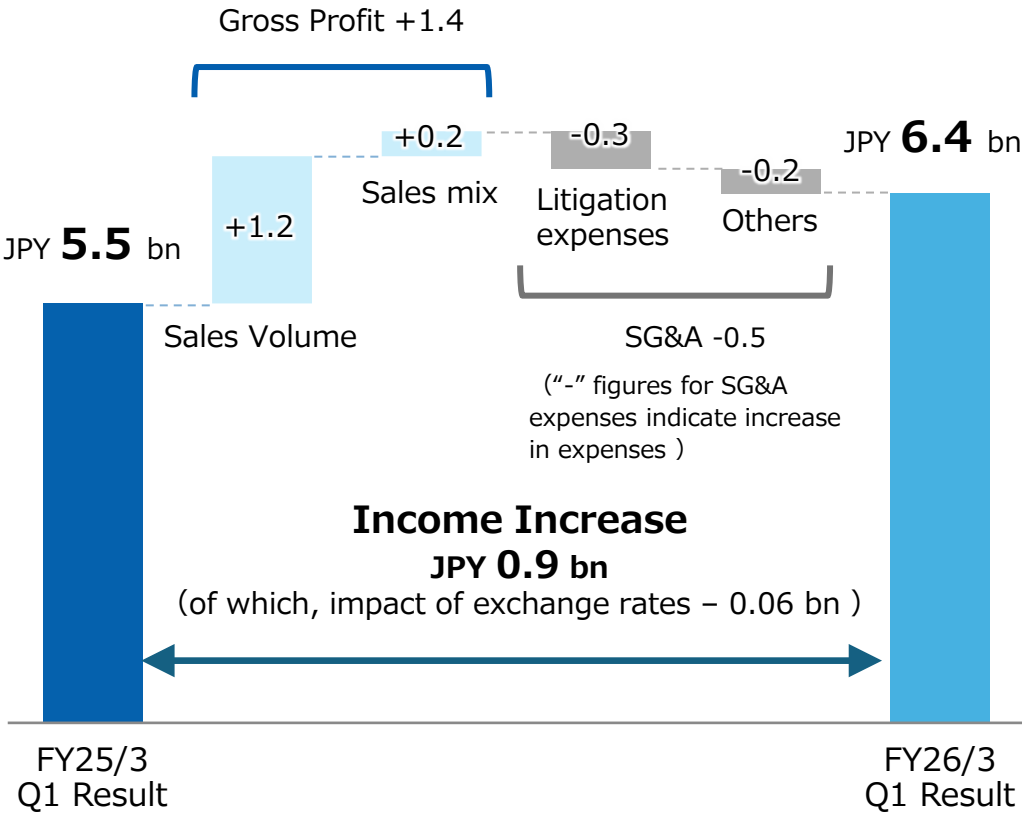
Gross Profit +1.4

+0.2
Sales mix

-0.3
Litigation expenses

-0.2
Others

JPY **6.4** bn

JPY **5.5** bn

+1.2

Sales Volume

SG&A -0.5

（“-” figures for SG&A expenses indicate increase in expenses ）

**Income Increase**
**JPY 0.9 bn**
（of which, impact of exchange rates – 0.06 bn ）

FY25/3
Q1 Result

FY26/3
Q1 Result